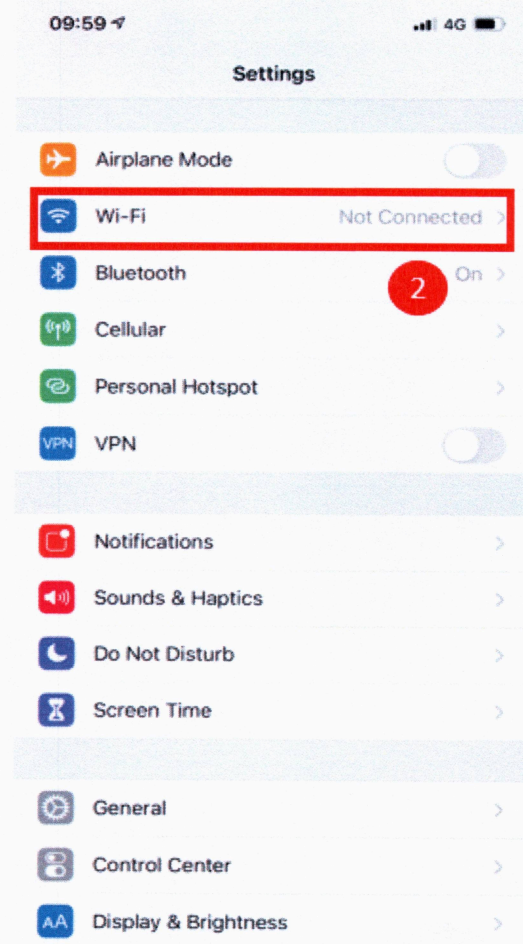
09:59

4G

Settings

Airplane Mode

Wi-Fi Not Connected

Bluetooth On

2

Cellular

Personal Hotspot

VPN VPN

Notifications

Sounds & Haptics

Do Not Disturb

Screen Time

General

Control Center

AA Display & Brightness